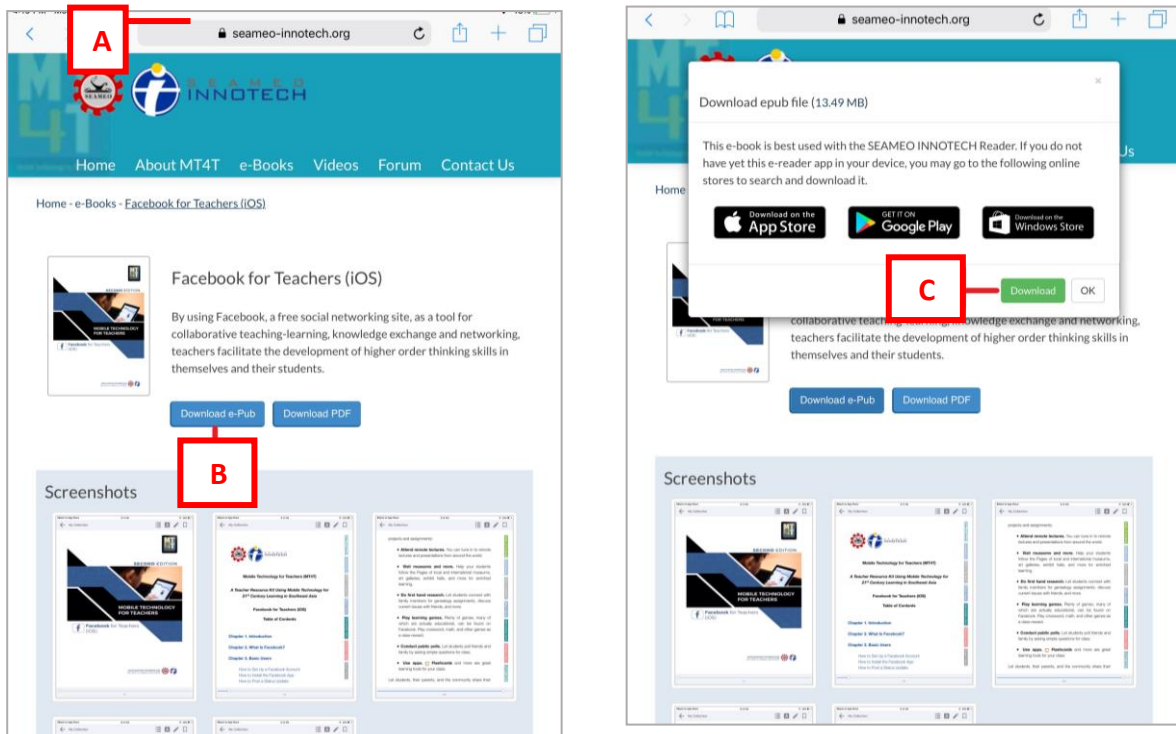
A

seameo-innotech.org

SEAMEO INNOTECH

Home About MT4T e-Books Videos Forum Contact Us

Home - e-Books - Facebook for Teachers (iOS)

SECOND EDITION

MOBILE TECHNOLOGY FOR TEACHERS

Facebook for Teachers (iOS)

Facebook for Teachers (iOS)

By using Facebook, a free social networking site, as a tool for collaborative teaching-learning, knowledge exchange and networking, teachers facilitate the development of higher order thinking skills in themselves and their students.

Download e-Pub Download PDF

B

Screenshots

seameo-innotech.org

Download epub file (13.49 MB)

×

This e-book is best used with the SEAMEO INNOTECH Reader. If you do not have yet this e-reader app in your device, you may go to the following online stores to search and download it.

Download on the App Store

GET IT ON Google Play

Download on the Windows Store

C

Download OK

Home

Us

collaborative teaching-learning, knowledge exchange and networking, teachers facilitate the development of higher order thinking skills in themselves and their students.

Download e-Pub Download PDF

Screenshots